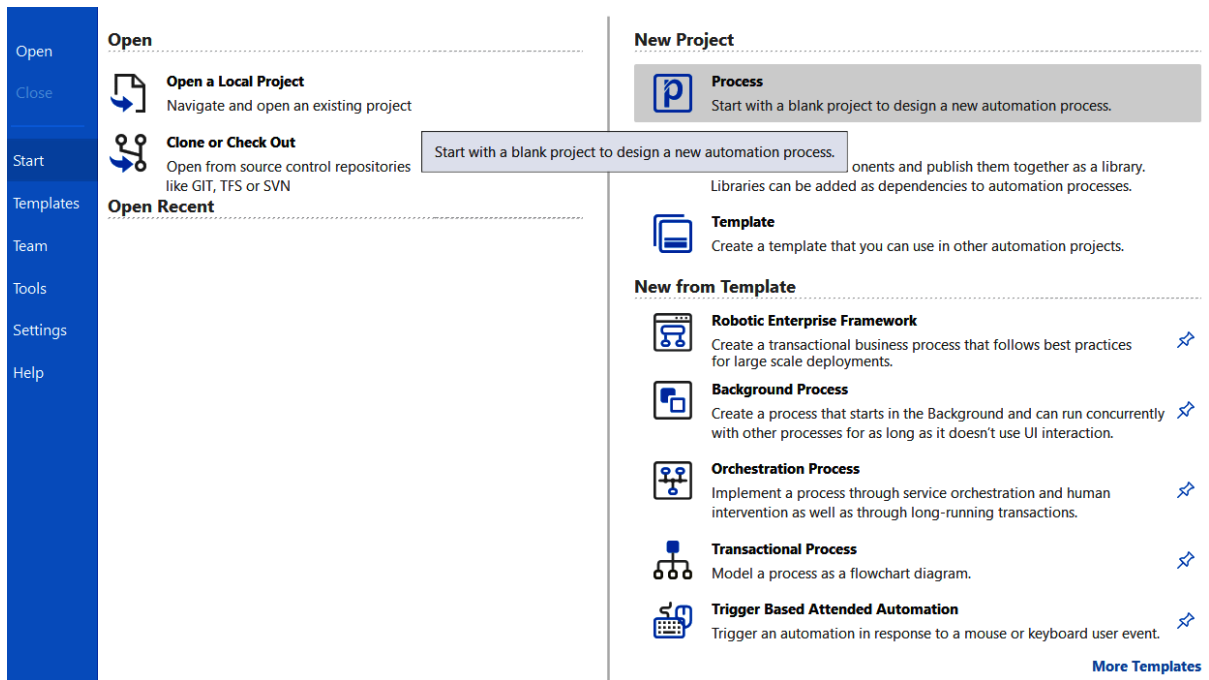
Open
Close
Start
Templates
Team
Tools
Settings
Help

Open

Open a Local Project
Navigate and open an existing project

Clone or Check Out
Open from source control repositories like GIT, TFS or SVN

Open Recent

New Project

Process
Start with a blank project to design a new automation process.

Start with a blank project to design a new automation process.

onents and publish them together as a library. Libraries can be added as dependencies to automation processes.

Template
Create a template that you can use in other automation projects.

New from Template

Robotic Enterprise Framework
Create a transactional business process that follows best practices for large scale deployments.

Background Process
Create a process that starts in the Background and can run concurrently with other processes for as long as it doesn't use UI interaction.

Orchestration Process
Implement a process through service orchestration and human intervention as well as through long-running transactions.

Transactional Process
Model a process as a flowchart diagram.

Trigger Based Attended Automation
Trigger an automation in response to a mouse or keyboard user event.

More Templates